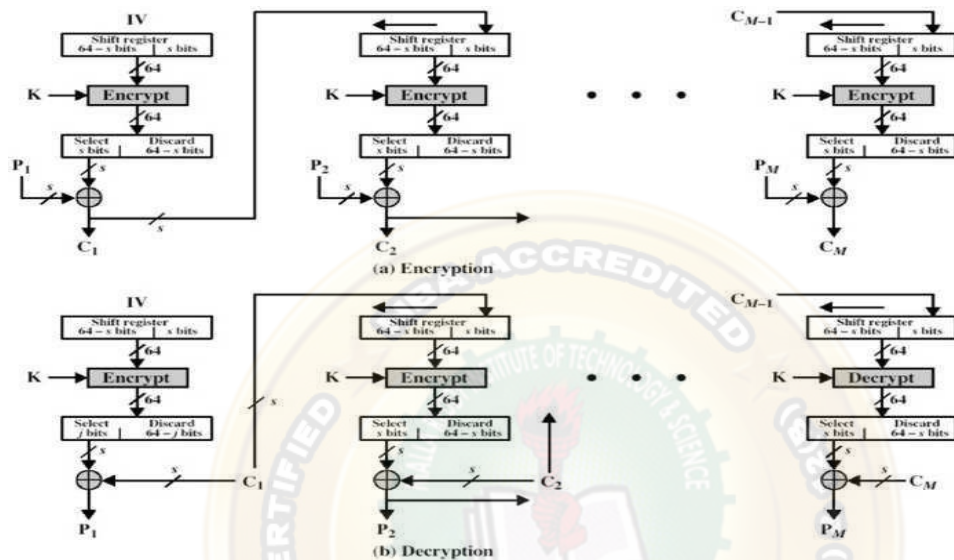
IV

Shift register
$64 - s$ bits | $s$ bits

64

K

Encrypt

64

Select
$s$ bits | Discard
$64 - s$ bits

$P_1$

$s$

$s$

$s$

$C_1$

Shift register
$64 - s$ bits | $s$ bits

64

K

Encrypt

64

Select
$s$ bits | Discard
$64 - s$ bits

$P_2$

$s$

$s$

$C_2$

$C_{M-1}$

Shift register
$64 - s$ bits | $s$ bits

64

K

Encrypt

64

Select
$s$ bits | Discard
$64 - s$ bits

$P_M$

$s$

$s$

$C_M$

(a) Encryption

IV

Shift register
$64 - s$ bits | $s$ bits

64

K

Encrypt

64

Select
$j$ bits | Discard
$64 - j$ bits

$s$

$s$

$s$

$C_1$

$P_1$

Shift register
$64 - s$ bits | $s$ bits

64

K

Encrypt

64

Select
$s$ bits | Discard
$64 - s$ bits

$s$

$s$

$C_2$

$P_2$

$C_{M-1}$

Shift register
$64 - s$ bits | $s$ bits

64

K

Decrypt

64

Select
$s$ bits | Discard
$64 - s$ bits

$s$

$s$

$C_M$

$P_M$

(b) Decryption

NAAC ACCREDITED

INSTITUTE OF TECHNOLOGY & SCIENCE